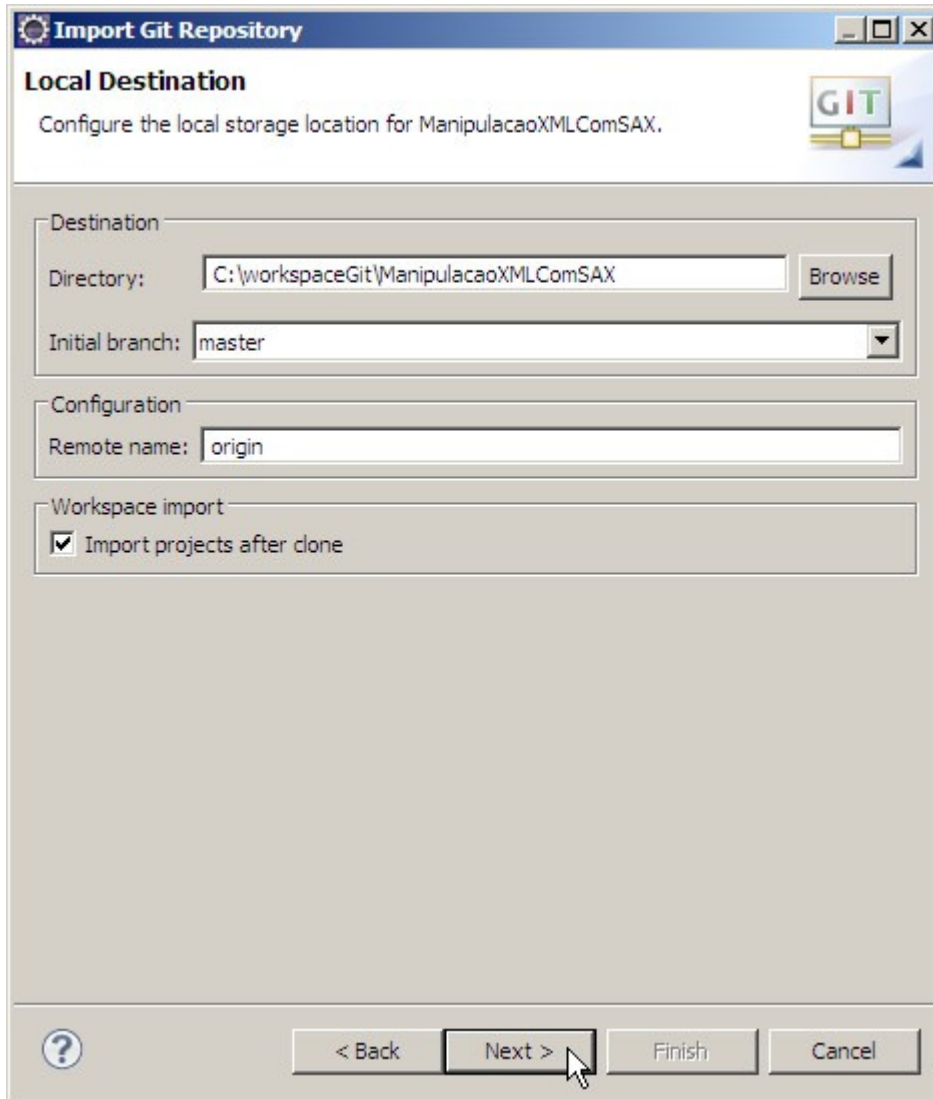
Import Git Repository

Local Destination

Configure the local storage location for ManipulacaoXMLComSAX.

GIT

Destination

Directory: C:\workspaceGit\ManipulacaoXMLComSAX Browse

Initial branch: master

Configuration

Remote name: origin

Workspace import

Import projects after clone

< Back Next > Finish Cancel